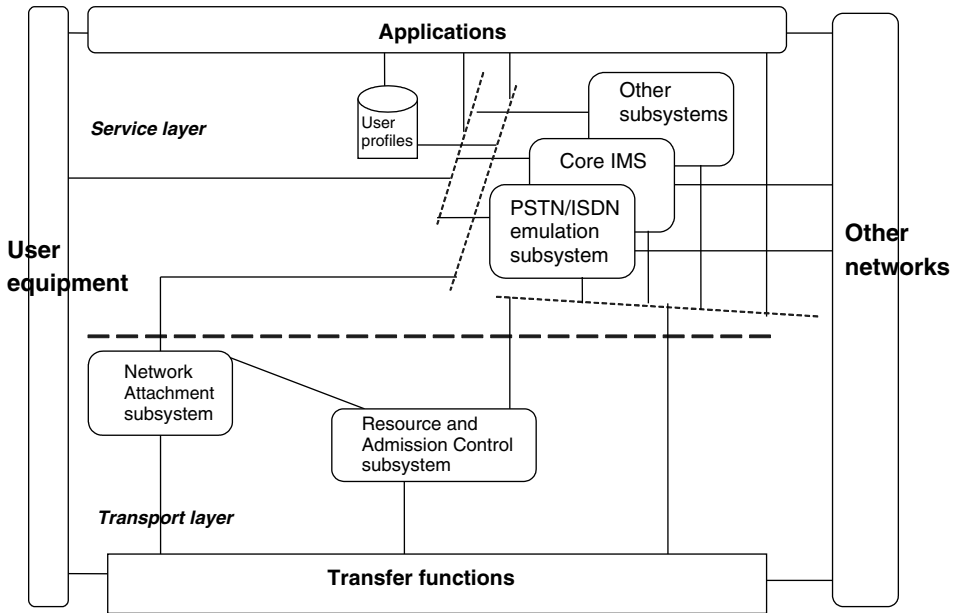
Applications

User profiles

Service layer

Other subsystems

Core IMS

PSTN/ISDN emulation subsystem

User equipment

Other networks

Network Attachment subsystem

Resource and Admission Control subsystem

Transport layer

Transfer functions